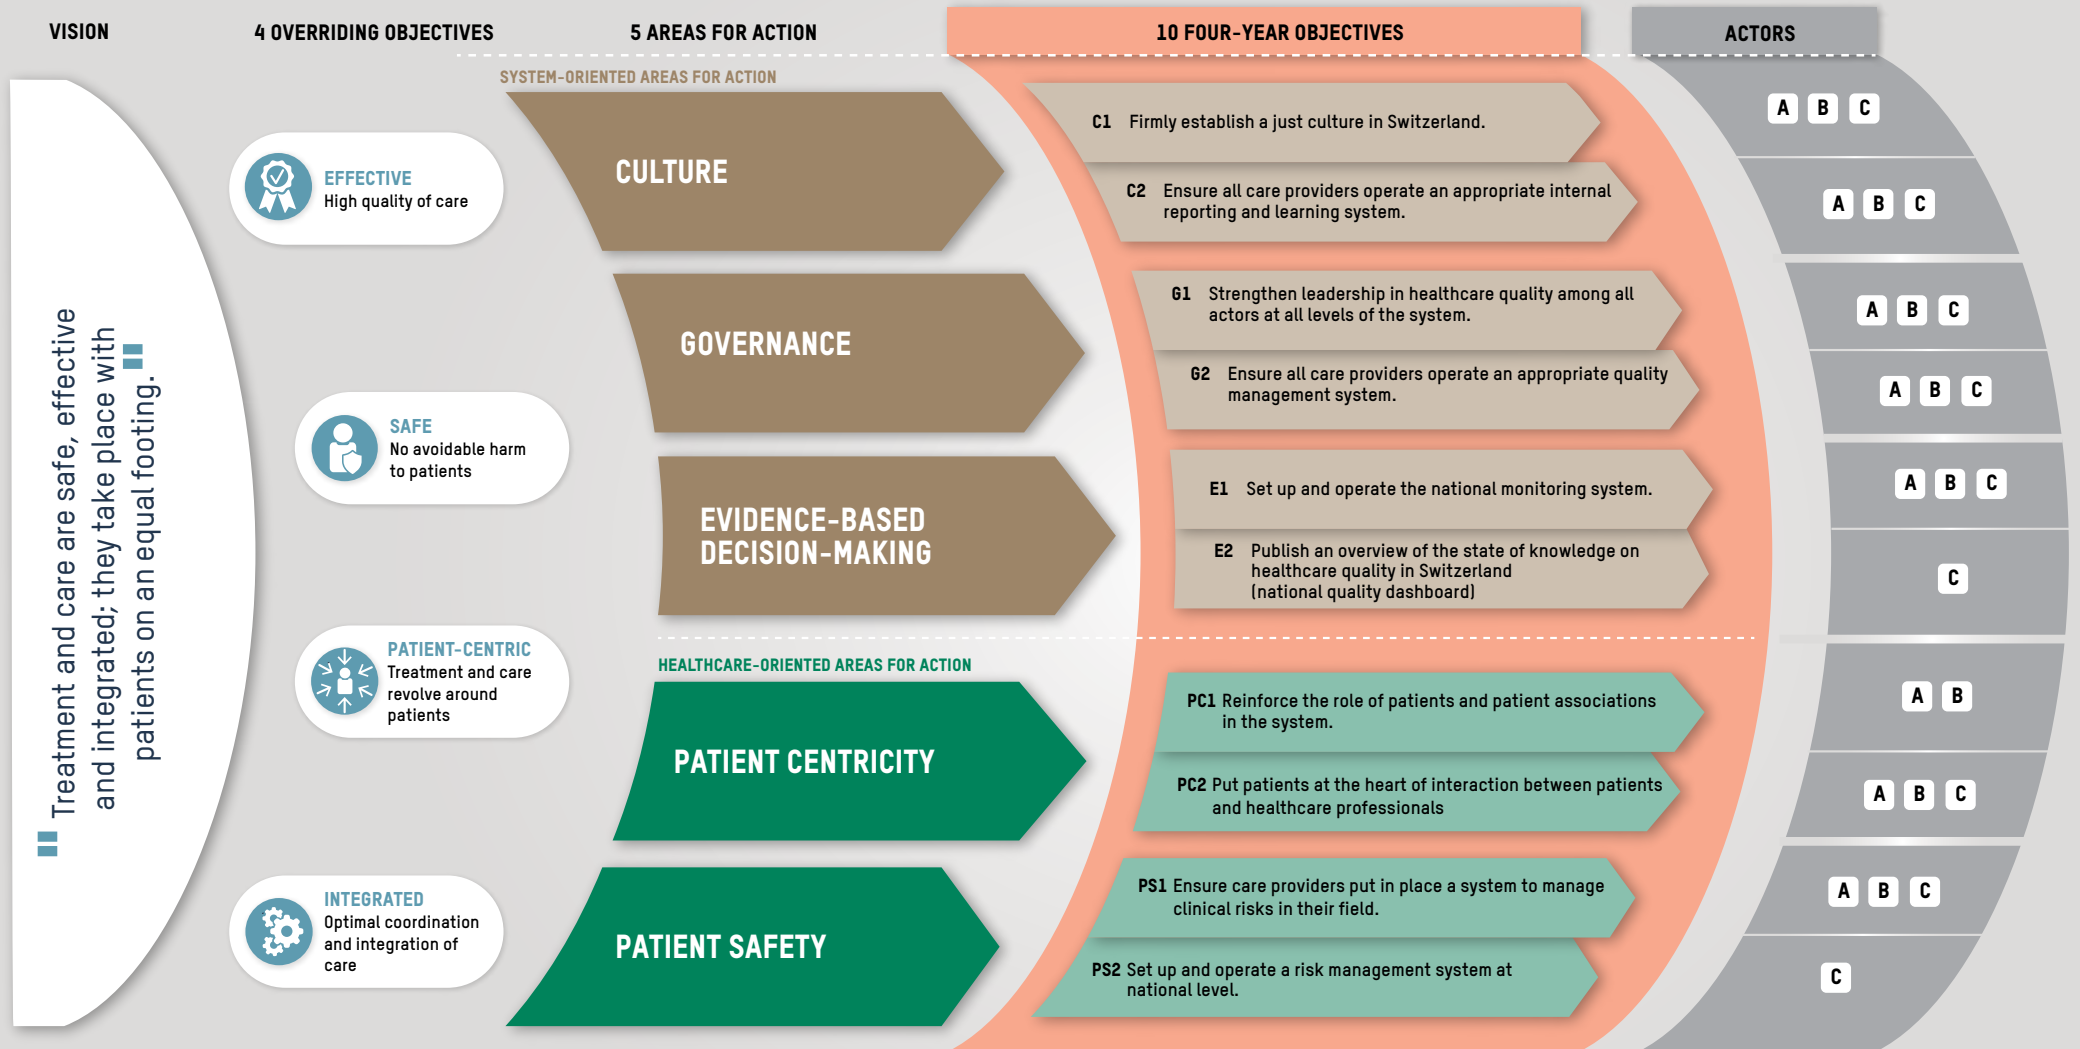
VISION

4 OVERRIDING OBJECTIVES

5 AREAS FOR ACTION

10 FOUR-YEAR OBJECTIVES

ACTORS

Treatment and care are safe, effective and integrated; they take place with patients on an equal footing.

EFFECTIVE
High quality of care

SAFE
No avoidable harm to patients

PATIENT-CENTRIC
Treatment and care revolve around patients

INTEGRATED
Optimal coordination and integration of care

SYSTEM-ORIENTED AREAS FOR ACTION

CULTURE

GOVERNANCE

EVIDENCE-BASED DECISION-MAKING

HEALTHCARE-ORIENTED AREAS FOR ACTION

PATIENT CENTRICITY

PATIENT SAFETY

C1 Firmly establish a just culture in Switzerland.

C2 Ensure all care providers operate an appropriate internal reporting and learning system.

G1 Strengthen leadership in healthcare quality among all actors at all levels of the system.

G2 Ensure all care providers operate an appropriate quality management system.

E1 Set up and operate the national monitoring system.

E2 Publish an overview of the state of knowledge on healthcare quality in Switzerland (national quality dashboard)

PC1 Reinforce the role of patients and patient associations in the system.

PC2 Put patients at the heart of interaction between patients and healthcare professionals

PS1 Ensure care providers put in place a system to manage clinical risks in their field.

PS2 Set up and operate a risk management system at national level.

A B C
A B C
A B C
A B C
A B C
C
A B
A B C
A B C
C